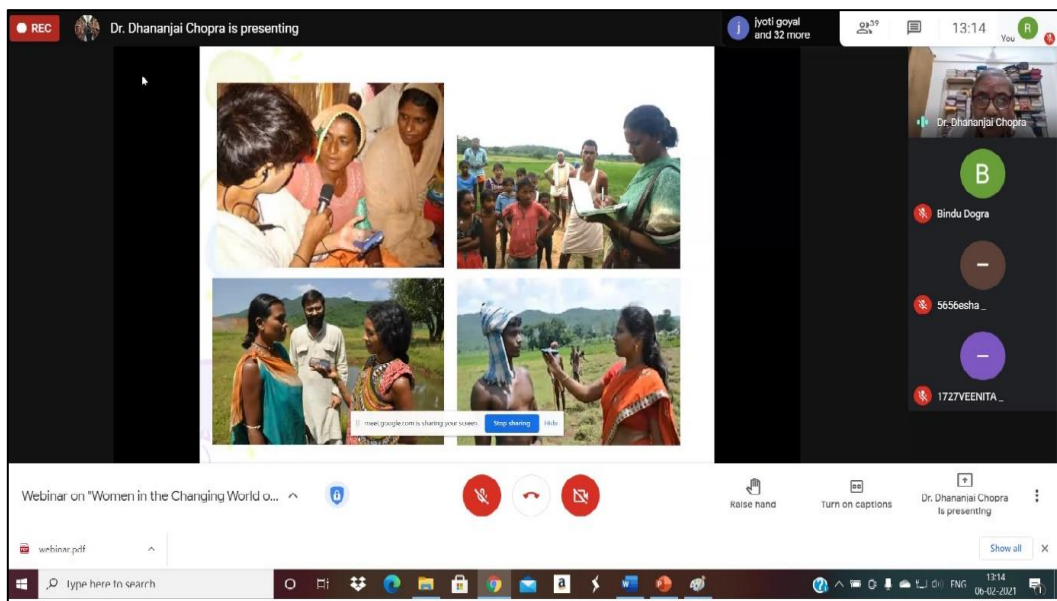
REC

Dr. Dhananjai Chopra is presenting

jyoti goyal and 32 more

39

13:14

You

R

Dr. Dhananjai Chopra

B

Bindu Dogra

5656esha _

1727VEENITA _

meet.google.com is sharing your screen. Stop sharing Hide

Webinar on "Women in the Changing World o...

Raise hand

Turn on captions

Dr. Dhananjai Chopra is presenting

webinar.pdf

Show all

Type here to search

ENG

13:14
06-02-2021